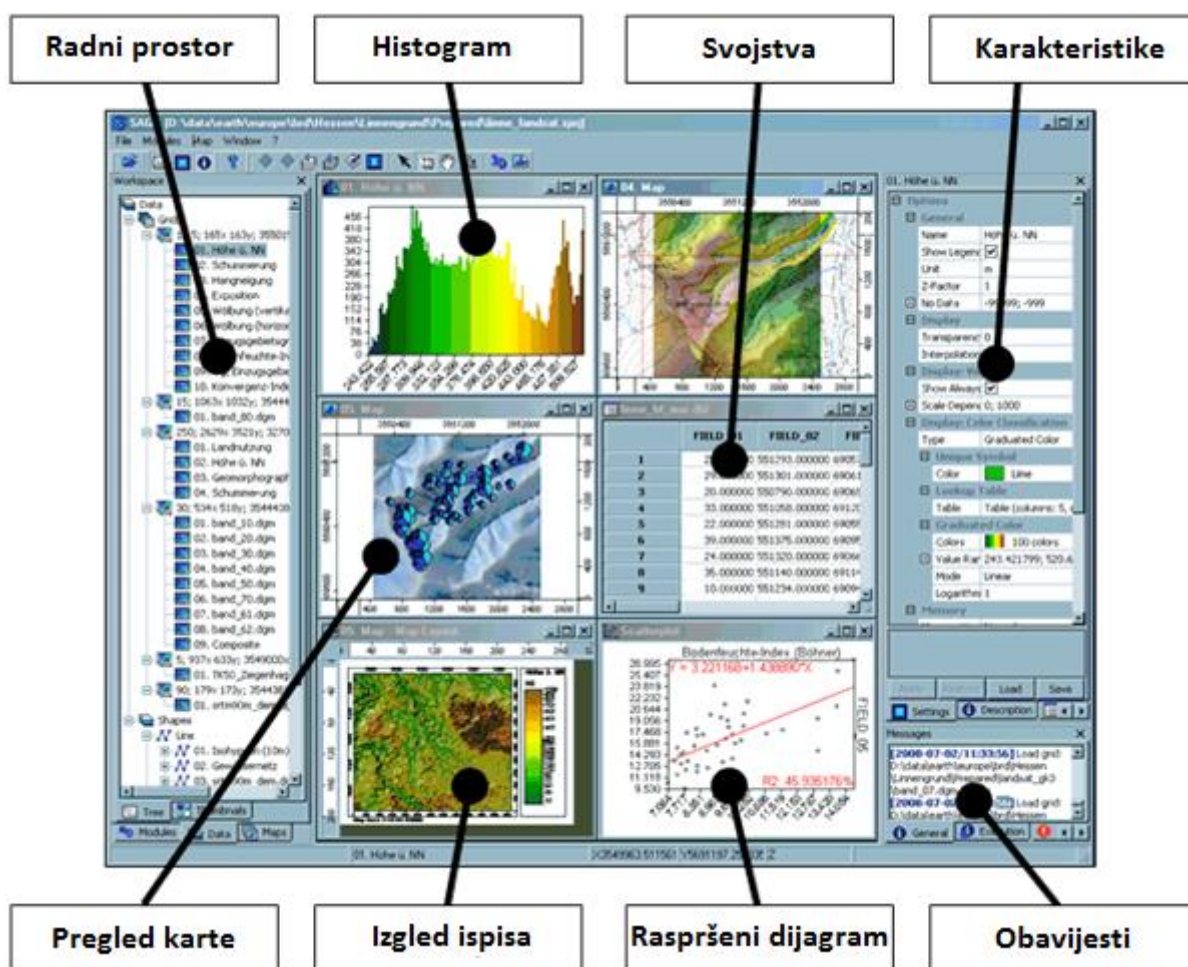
Radni prostor

Histogram

Svojstva

Karakteristike

File Modules Map Window ?

Workspace

Data

01. Höhe ü. NN

02. Schummerung

03. Hangneigung

04. Exposition

10. Konvergenz-Index

01. band_60.dgm

01. Landnutzung

02. Höhe ü. NN

03. Geomorphographie

04. Schummerung

01. band_10.dgm

02. band_20.dgm

03. band_30.dgm

04. band_40.dgm

05. band_50.dgm

06. band_70.dgm

07. band_61.dgm

08. band_62.dgm

09. Composite

Shapes

Line

Tree

Thumbnails

Modules

Data

Maps

04. Map

FIELD_01

FIELD_02

| | FIELD_01 | FIELD_02 |
|---|---|---|
| 1 | | 551293.000000 |
| 2 | | 551301.000000 |
| 3 | 20.000000 | 550790.000000 |
| 4 | 33.000000 | 551058.000000 |
| 5 | 22.000000 | 551281.000000 |
| 6 | 39.000000 | 551375.000000 |
| 7 | 24.000000 | 551320.000000 |
| 8 | 35.000000 | 551140.000000 |
| 9 | 10.000000 | 551234.000000 |

Scatterplot

Bodenfeuchte-Index (Böhner)

Y = 3.221168+1.438890*X

R2: 45.935176%

FIELD_05

01. Höhe ü. NN

Options

General

Name

Höhe ü. NN

Show Legend

Unit

m

Z-Factor

1

No Data

-99999; -999

Display

Transparency

0

Interpolation

Show Always

Scale Depends

0; 1000

Display: Color Classification

Type

Graduated Color

Unique Symbol

Color

Line

Lookup Table

Table

Table (columns: 5,

Graduated Color

Colors

100 colors

Value Range

243.421799; 520.6

Mode

Linear

Logarithmic

1

Memory

Apply

Restore

Load

Save

Settings

Description

Messages

[2008-07-02/11:33:56] Load grid: D:\data\earth\europe\brd\Hessen\Linnengrund\Prepared\landsat_gk3\band_07.dgm

[2008-07-02 Load grid: D:\data\earth\europe\brd\Hessen

General

Execution

01. Höhe ü. NN

Pregled karte

Izgled ispisa

Raspršeni dijagram

Obavijesti